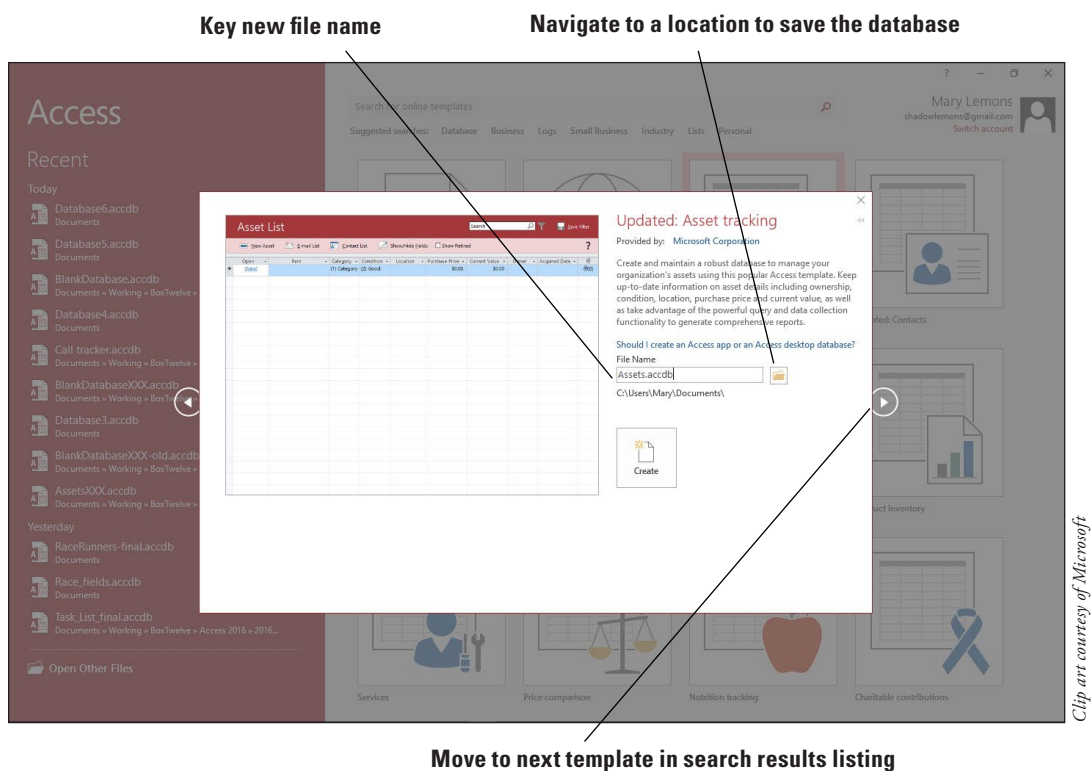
Key new file name

Navigate to a location to save the database

Access

Recent

Today

Database6.accdb
Documents

Database5.accdb
Documents

BlankDatabase.accdb
Documents » Working » BoxTwelve »

Database4.accdb
Documents

Call tracker.accdb
Documents » Working » BoxTwelve »

BlankDatabaseXXX.accdb
Documents » Working » BoxTwe

Database3.accdb
Documents

BlankDatabaseXXX-old.accdb
Documents » Working » BoxTwelve »

AssetsXXX.accdb
Documents » Working » BoxTwelve »

Yesterday

RaceRunners-final.accdb
Documents

Race_fields.accdb
Documents

Task_List_final.accdb
Documents » Working » BoxTwelve » Access 2016 » 2016...

Open Other Files

Search for online templates

Suggested searches: Database Business Logs Small Business Industry Lists Personal

? – ×

Mary Lemons
shadowlemons@gmail.com
Switch account

Asset List

New Asset E-mail List Contact List Show/Hide Fields Show Retired

Save Filter

| Open | Item | Category | Condition | Location | Purchase Price | Current Value | Owner | Acquired Date |
|---|---|---|---|---|---|---|---|---|
| (New) | | (1) Category | (2) Good | | $0.00 | $0.00 | | |

Updated: Asset tracking

Provided by: Microsoft Corporation

Create and maintain a robust database to manage your organization's assets using this popular Access template. Keep up-to-date information on asset details including ownership, condition, location, purchase price and current value, as well as take advantage of the powerful query and data collection functionality to generate comprehensive reports.

Should I create an Access app or an Access desktop database?

File Name

Assets.accdb

C:\Users\Mary\Documents\

Create

ated: Contacts

duct inventory

Services

Price comparison

Nutrition tracking

Charitable contributions

Clip art courtesy of Microsoft

Move to next template in search results listing